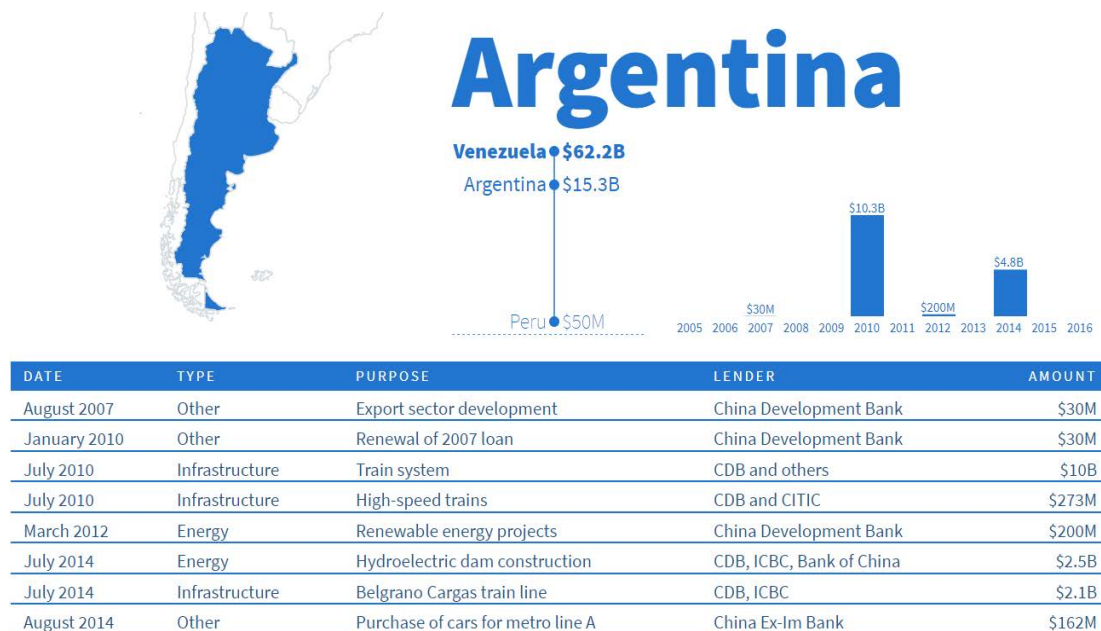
Argentina

Venezuela $62.2B
Argentina $15.3B
Peru $50M

$30M
$10.3B
$200M
$4.8B

2005 2006 2007 2008 2009 2010 2011 2012 2013 2014 2015 2016

| DATE | TYPE | PURPOSE | LENDER | AMOUNT |
|---|---|---|---|---|
| August 2007 | Other | Export sector development | China Development Bank | $30M |
| January 2010 | Other | Renewal of 2007 loan | China Development Bank | $30M |
| July 2010 | Infrastructure | Train system | CDB and others | $10B |
| July 2010 | Infrastructure | High-speed trains | CDB and CITIC | $273M |
| March 2012 | Energy | Renewable energy projects | China Development Bank | $200M |
| July 2014 | Energy | Hydroelectric dam construction | CDB, ICBC, Bank of China | $2.5B |
| July 2014 | Infrastructure | Belgrano Cargas train line | CDB, ICBC | $2.1B |
| August 2014 | Other | Purchase of cars for metro line A | China Ex-Im Bank | $162M |